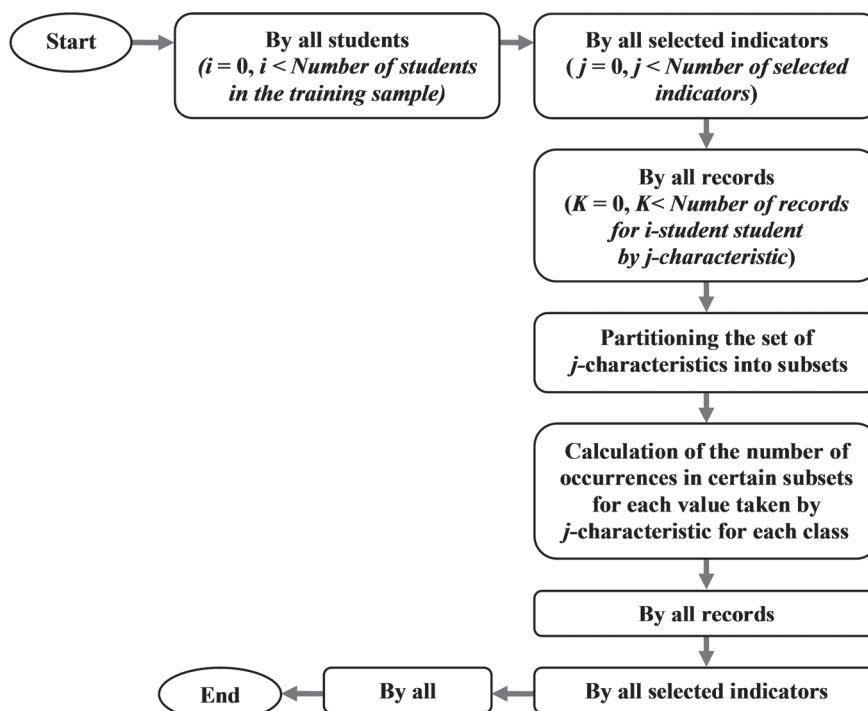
Start

By all students
($i = 0$, $i <$ Number of students in the training sample)

By all selected indicators
($j = 0$, $j <$ Number of selected indicators)

By all records
($K = 0$, $K <$ Number of records for i-student student by j-characteristic)

Partitioning the set of j-characteristics into subsets

Calculation of the number of occurrences in certain subsets for each value taken by j-characteristic for each class

By all records

By all selected indicators

By all

End